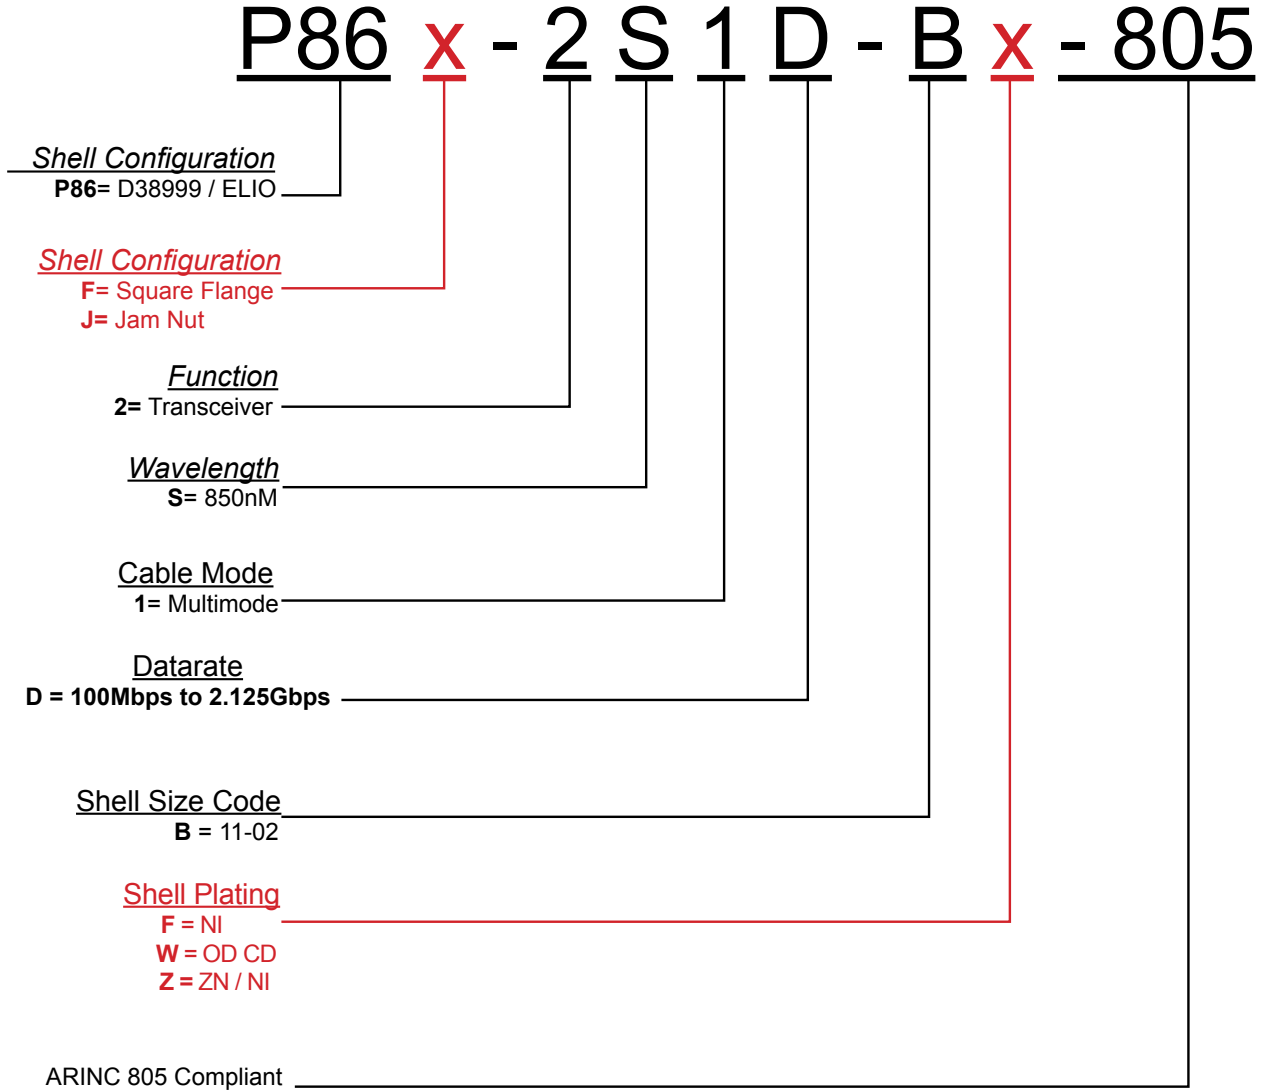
P86 x - 2 S 1 D - B x - 805

Shell Configuration
P86= D38999 / ELIO

Shell Configuration
F= Square Flange
J= Jam Nut

Function
2= Transceiver

Wavelength
S= 850nM

Cable Mode
1= Multimode

Datarate
D = 100Mbps to 2.125Gbps

Shell Size Code
B = 11-02

Shell Plating
F = NI
W = OD CD
Z = ZN / NI

ARINC 805 Compliant